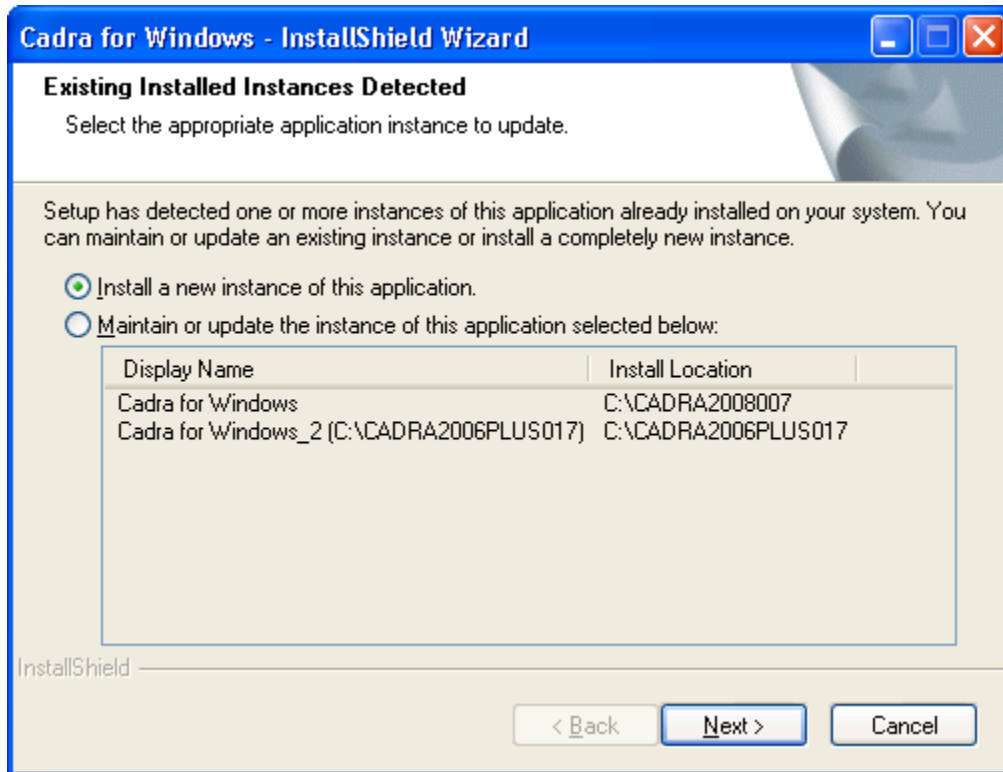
Cadra for Windows - InstallShield Wizard

Existing Installed Instances Detected

Select the appropriate application instance to update.

Setup has detected one or more instances of this application already installed on your system. You can maintain or update an existing instance or install a completely new instance.

Install a new instance of this application.

Maintain or update the instance of this application selected below:

| Display Name | Install Location |
|---|---|
| Cadra for Windows | C:\CADRA2008007 |
| Cadra for Windows_2 (C:\CADRA2006PLUS017) | C:\CADRA2006PLUS017 |

InstallShield

< Back

Next >

Cancel